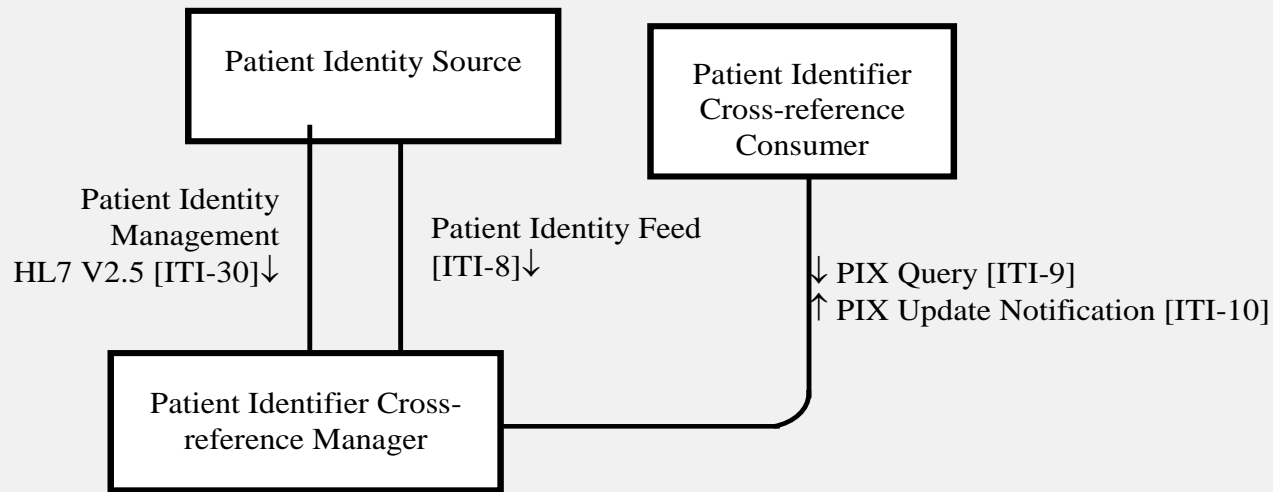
Patient Identity Source

Patient Identifier Cross-reference Consumer

Patient Identity Management HL7 V2.5 [ITI-30]↓

Patient Identity Feed [ITI-8]↓

↓ PIX Query [ITI-9]
↑ PIX Update Notification [ITI-10]

Patient Identifier Cross-reference Manager